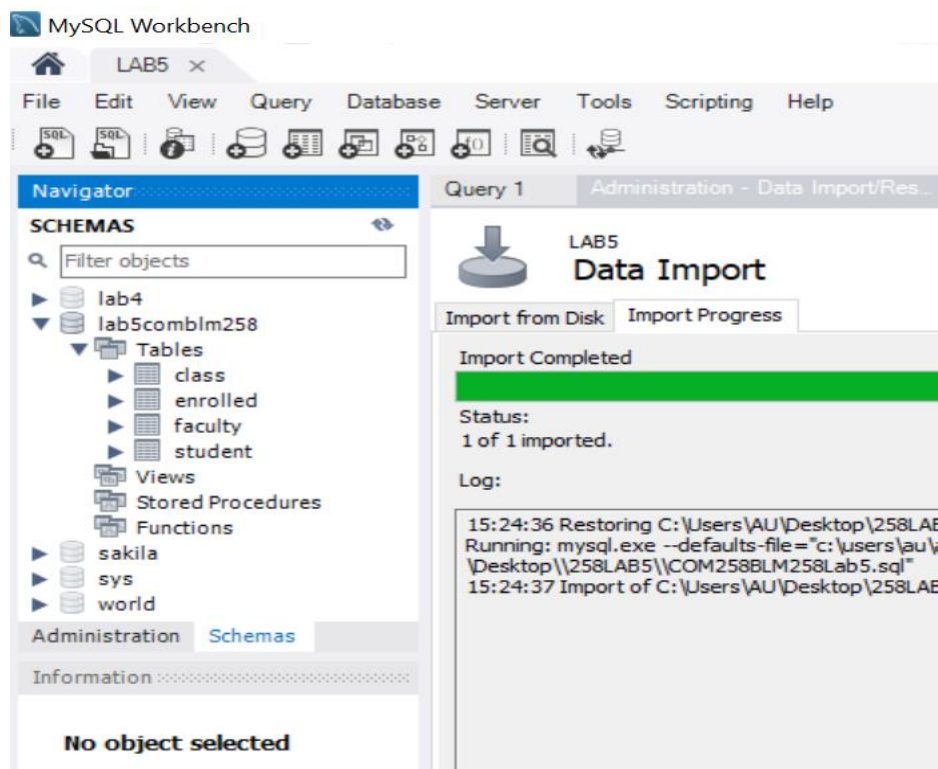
MySQL Workbench

LAB5 ×

File Edit View Query Database Server Tools Scripting Help

Navigator

SCHEMAS

Filter objects

lab4
lab5comblm258
Tables
class
enrolled
faculty
student
Views
Stored Procedures
Functions
sakila
sys
world

Administration Schemas

Information

No object selected

Query 1 Administration - Data Import/Res...

LAB5
Data Import

Import from Disk Import Progress

Import Completed

Status:
1 of 1 imported.

Log:

15:24:36 Restoring C:\Users\AU\Desktop\258LAB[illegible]
Running: mysql.exe --defaults-file="c:\users\au\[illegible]
\Desktop\\258LAB5\\COM258BLM258Lab5.sql"
15:24:37 Import of C:\Users\AU\Desktop\258LAB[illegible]